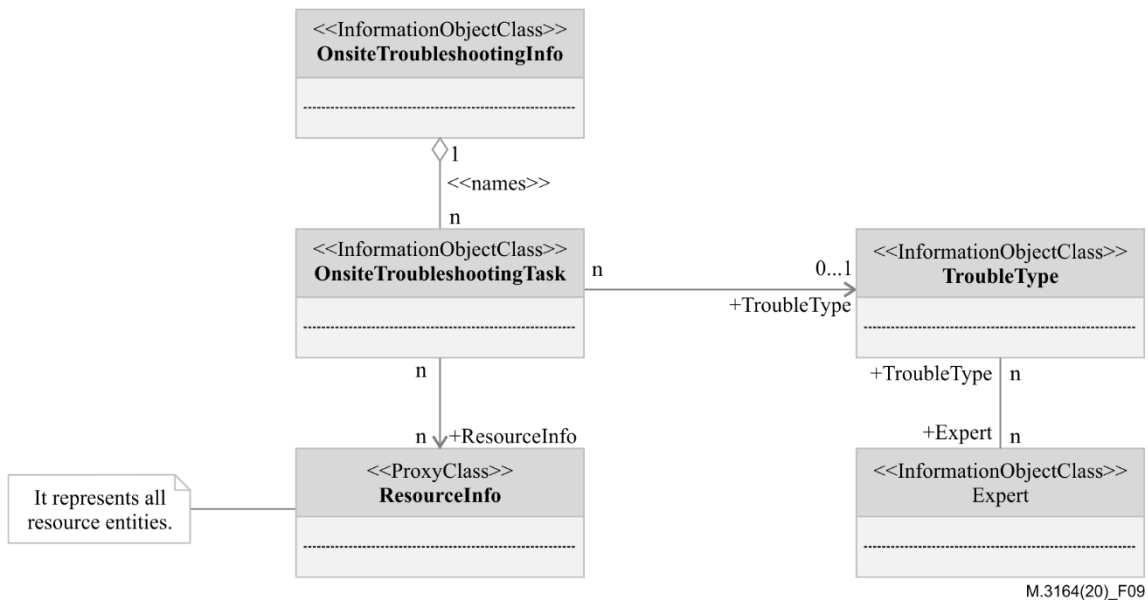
<<InformationObjectClass>>
**OnsiteTroubleshootingInfo**

1
<<names>>
n

<<InformationObjectClass>>
**OnsiteTroubleshootingTask**

n
0...1
+TroubleType

<<InformationObjectClass>>
**TroubleType**

n

n +ResourceInfo

+TroubleType n

+Expert n

It represents all resource entities.

<<ProxyClass>>
**ResourceInfo**

<<InformationObjectClass>>
Expert

M.3164(20)_F09